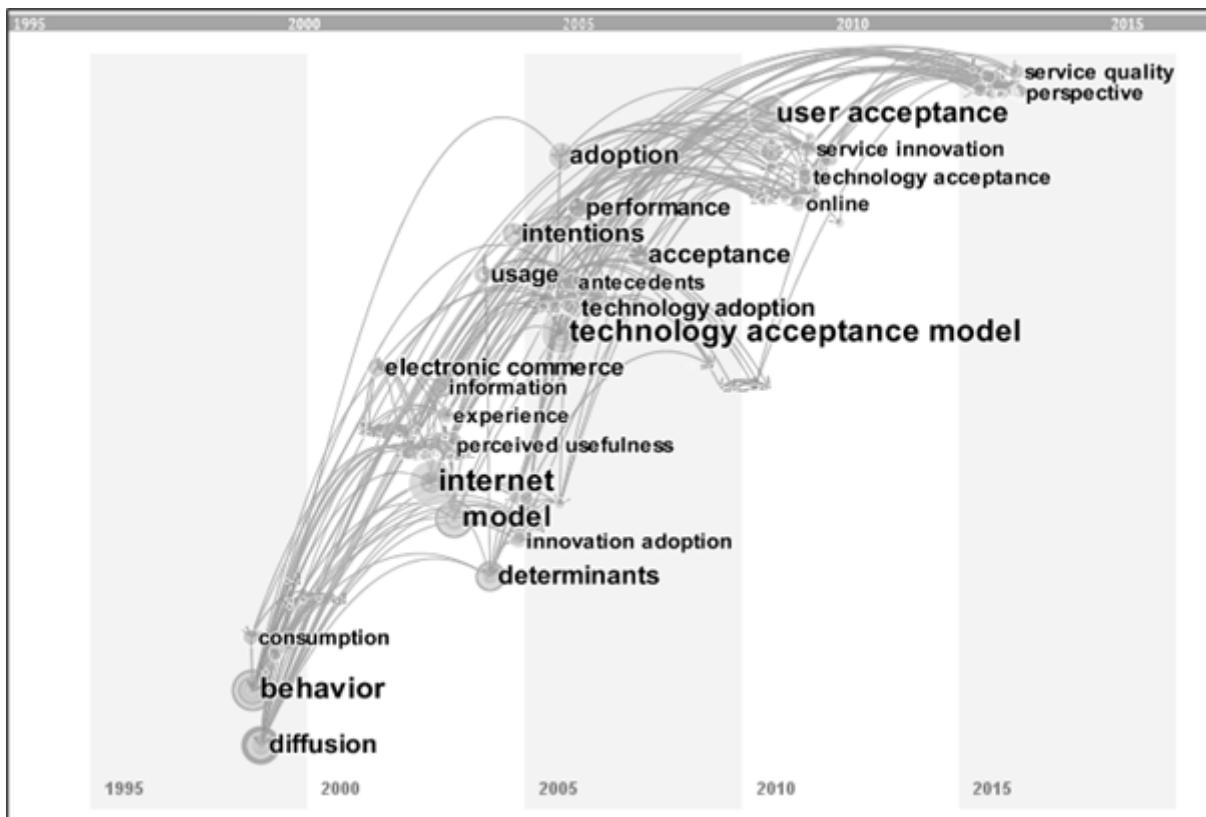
1995 2000 2005 2010 2015

service quality
perspective
user acceptance
adoption
service innovation
technology acceptance
online
performance
intentions
acceptance
usage
antecedents
technology adoption
technology acceptance model
electronic commerce
information
experience
perceived usefulness
internet
model
innovation adoption
determinants
consumption
behavior
diffusion

1995 2000 2005 2010 2015